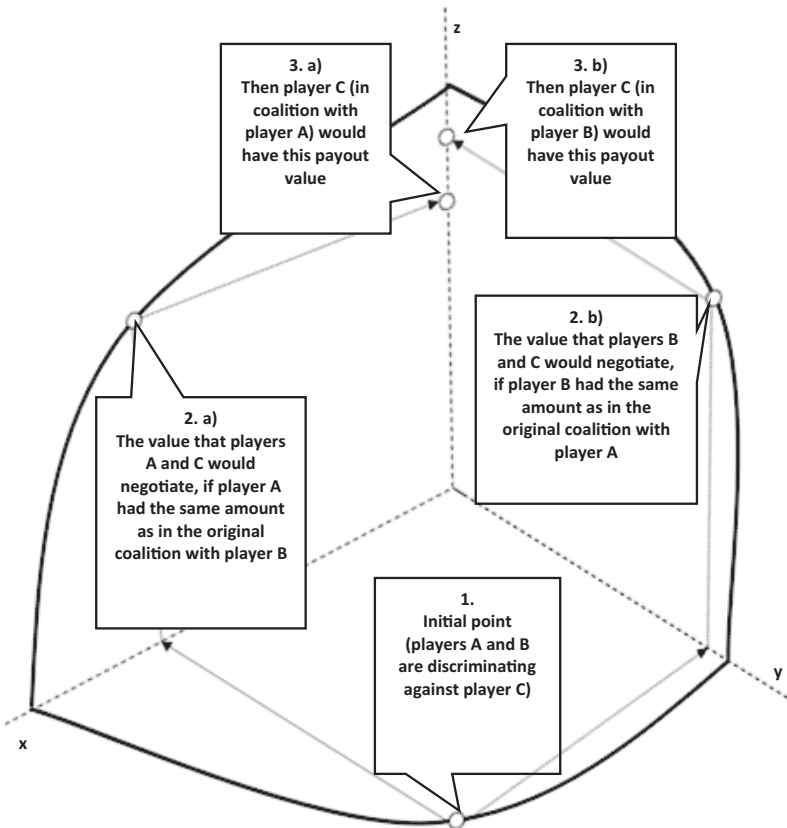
z

3. a)
Then player C (in coalition with player A) would have this payout value

3. b)
Then player C (in coalition with player B) would have this payout value

2. b)
The value that players B and C would negotiate, if player B had the same amount as in the original coalition with player A

2. a)
The value that players A and C would negotiate, if player A had the same amount as in the original coalition with player B

1.
Initial point (players A and B are discriminating against player C)

y

x